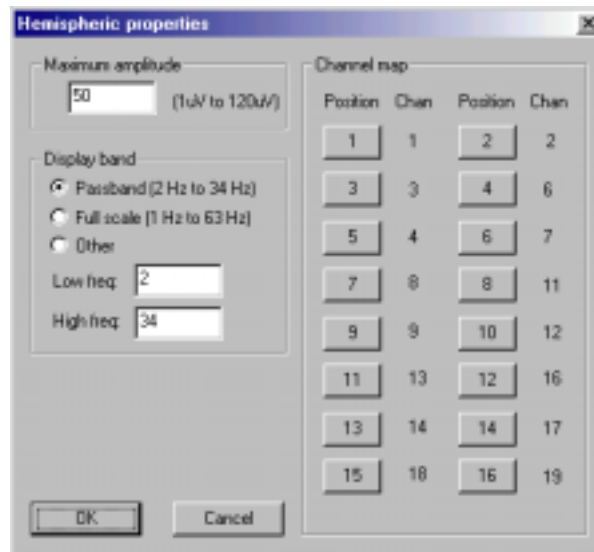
Hemispheric properties

Maximum amplitude
50 (1uV to 120uV)

Display band
Passband (2 Hz to 34 Hz)
Full scale (1 Hz to 63 Hz)
Other
Low freq: 2
High freq: 34

Channel map

| Position | Chan | Position | Chan |
|---|---|---|---|
| 1 | 1 | 2 | 2 |
| 3 | 3 | 4 | 6 |
| 5 | 4 | 6 | 7 |
| 7 | 8 | 8 | 11 |
| 9 | 9 | 10 | 12 |
| 11 | 13 | 12 | 16 |
| 13 | 14 | 14 | 17 |
| 15 | 18 | 16 | 19 |

OK Cancel